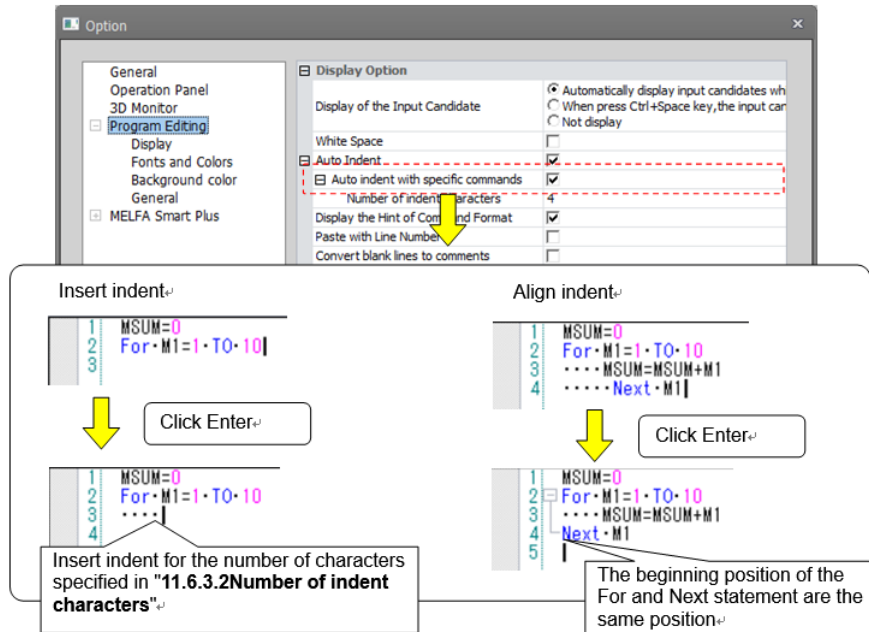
Option

General
Operation Panel
3D Monitor
Program Editing
Display
Fonts and Colors
Background color
General
MELFA Smart Plus

Display Option

| | |
|---|---|
| Display of the Input Candidate | Automatically display input candidates wh When press Ctrl+Space key,the input car Not display |
| White Space | |
| Auto Indent | ☑ |
| Auto indent with specific commands | ☑ |
| Number of indent characters | 4 |
| Display the Hint of Command Format | ☑ |
| Paste with Line Number | |
| Convert blank lines to comments | |

Insert indent

1 MSUM=0
2 For·M1=1·TO·10
3

Click Enter

1 MSUM=0
2 For·M1=1·TO·10
3 ····
4

Insert indent for the number of characters specified in "11.6.3.2Number of indent characters"

Align indent

1 MSUM=0
2 For·M1=1·TO·10
3 ····MSUM=MSUM+M1
4 ·····Next·M1

Click Enter

1 MSUM=0
2 For·M1=1·TO·10
3 ····MSUM=MSUM+M1
4 Next·M1
5

The beginning position of the For and Next statement are the same position